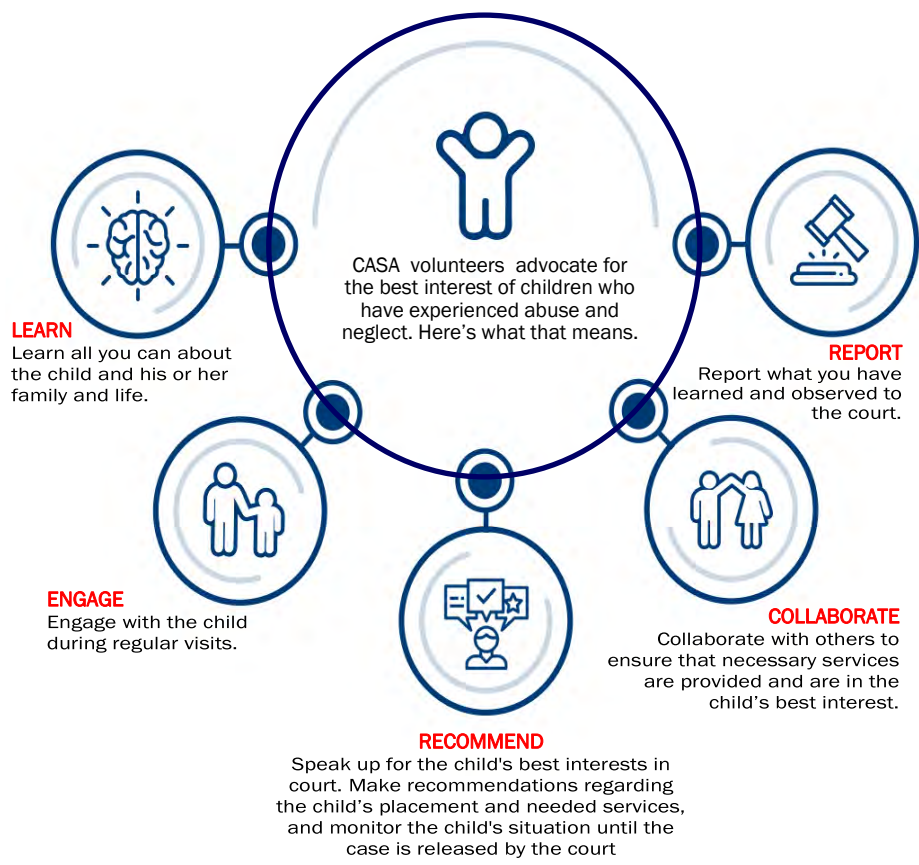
CASA volunteers advocate for the best interest of children who have experienced abuse and neglect. Here’s what that means.

LEARN
Learn all you can about the child and his or her family and life.

REPORT
Report what you have learned and observed to the court.

ENGAGE
Engage with the child during regular visits.

COLLABORATE
Collaborate with others to ensure that necessary services are provided and are in the child’s best interest.

RECOMMEND
Speak up for the child's best interests in court. Make recommendations regarding the child’s placement and needed services, and monitor the child's situation until the case is released by the court